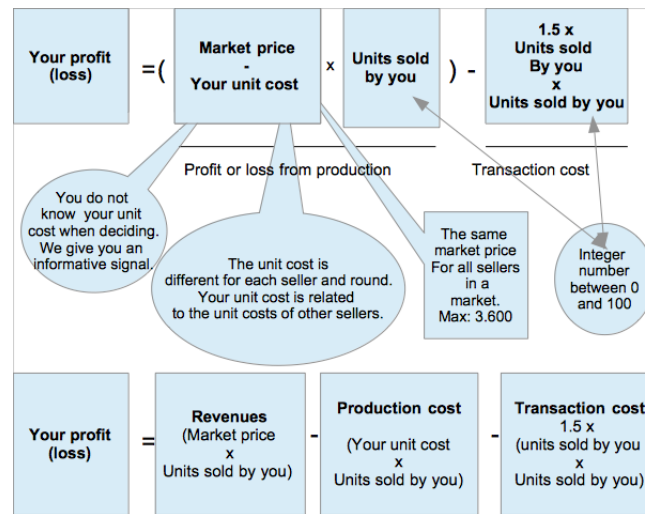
Your profit (loss)

=(

Market price
-
Your unit cost

x

Units sold by you

) -

1.5 x
Units sold
By you
x
Units sold by you

Profit or loss from production

Transaction cost

You do not know your unit cost when deciding. We give you an informative signal.

The unit cost is different for each seller and round. Your unit cost is related to the unit costs of other sellers.

The same market price For all sellers in a market. Max: 3.600

Integer number between 0 and 100

Your profit (loss)

=

Revenues
(Market price
x
Units sold by you)

-

Production cost
(Your unit cost
x
Units sold by you)

-

Transaction cost
1.5 x
(units sold by you
x
Units sold by you)